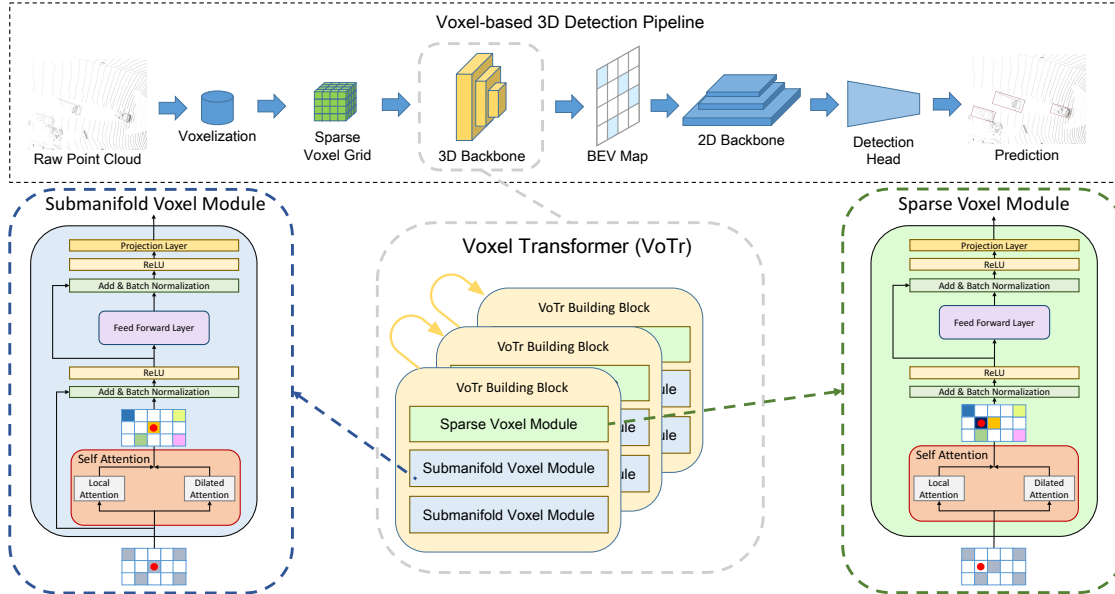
Voxel-based 3D Detection Pipeline

Raw Point Cloud

Voxelization

Sparse Voxel Grid

3D Backbone

BEV Map

2D Backbone

Detection Head

Prediction

Submanifold Voxel Module

Projection Layer
ReLU
Add & Batch Normalization
Feed Forward Layer
ReLU
Add & Batch Normalization
Self Attention
Local Attention
Dilated Attention

Voxel Transformer (VoTr)

VoTr Building Block
VoTr Building Block
VoTr Building Block
Sparse Voxel Module
Submanifold Voxel Module
Submanifold Voxel Module

Sparse Voxel Module

Projection Layer
ReLU
Add & Batch Normalization
Feed Forward Layer
ReLU
Add & Batch Normalization
Self Attention
Local Attention
Dilated Attention